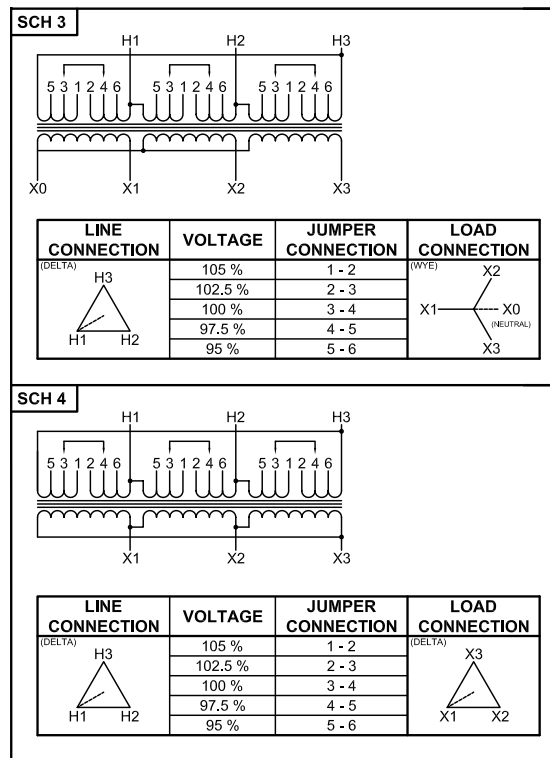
SCH 3

H1 H2 H3

5 3 1 2 4 6 5 3 1 2 4 6 5 3 1 2 4 6

X0 X1 X2 X3

| LINE CONNECTION | VOLTAGE | JUMPER CONNECTION | LOAD CONNECTION |
|---|---|---|---|
| (DELTA) H3 H1 H2 | 105 % | 1 - 2 | (WYE) X2 X1 X0 (NEUTRAL) X3 |
| | 102.5 % | 2 - 3 | |
| | 100 % | 3 - 4 | |
| | 97.5 % | 4 - 5 | |
| | 95 % | 5 - 6 | |

SCH 4

H1 H2 H3

5 3 1 2 4 6 5 3 1 2 4 6 5 3 1 2 4 6

X1 X2 X3

| LINE CONNECTION | VOLTAGE | JUMPER CONNECTION | LOAD CONNECTION |
|---|---|---|---|
| (DELTA) H3 H1 H2 | 105 % | 1 - 2 | (DELTA) X3 X1 X2 |
| | 102.5 % | 2 - 3 | |
| | 100 % | 3 - 4 | |
| | 97.5 % | 4 - 5 | |
| | 95 % | 5 - 6 | |